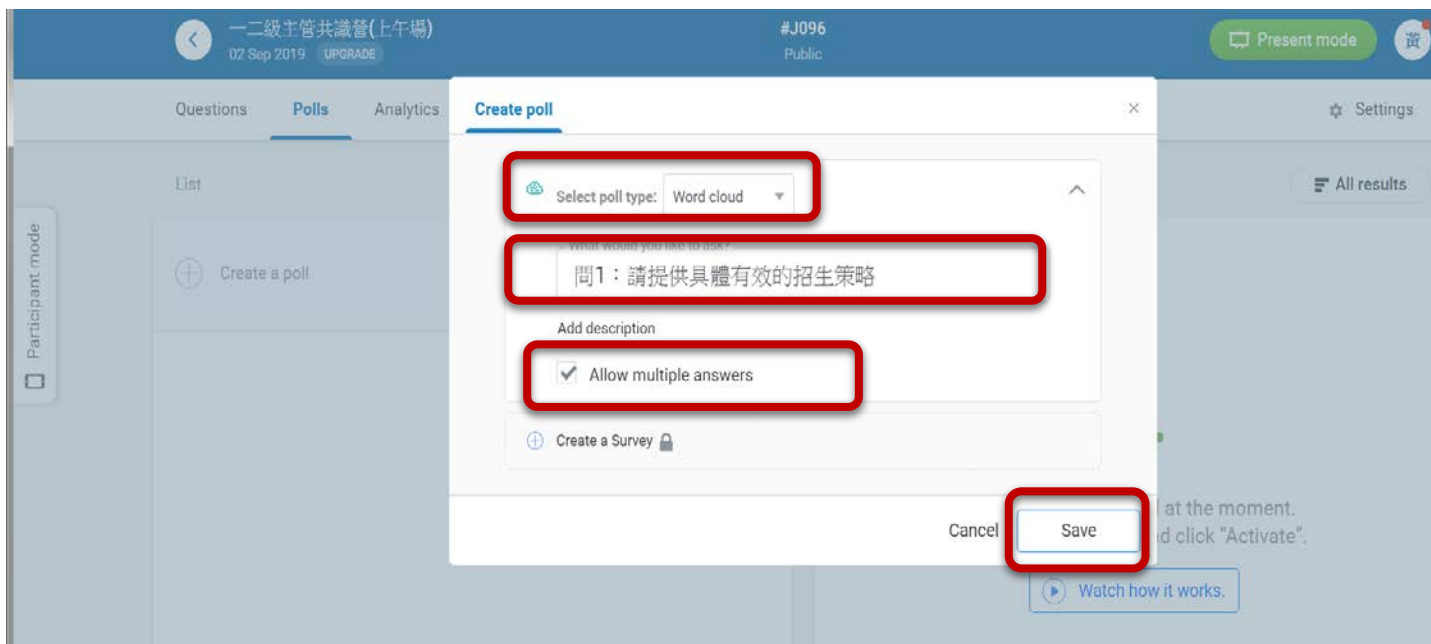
一二級主管共識營(上午場)
02 Sep 2019 UPGRADE

#J096
Public

Present mode

黃

Questions Polls Analytics

Settings

List

All results

Participant mode

Create a poll

Create poll

×

Select poll type: Word cloud

What would you like to ask?

問1：請提供具體有效的招生策略

Add description

Allow multiple answers

Create a Survey

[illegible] at the moment.
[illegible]d click "Activate".

Cancel

Save

Watch how it works.